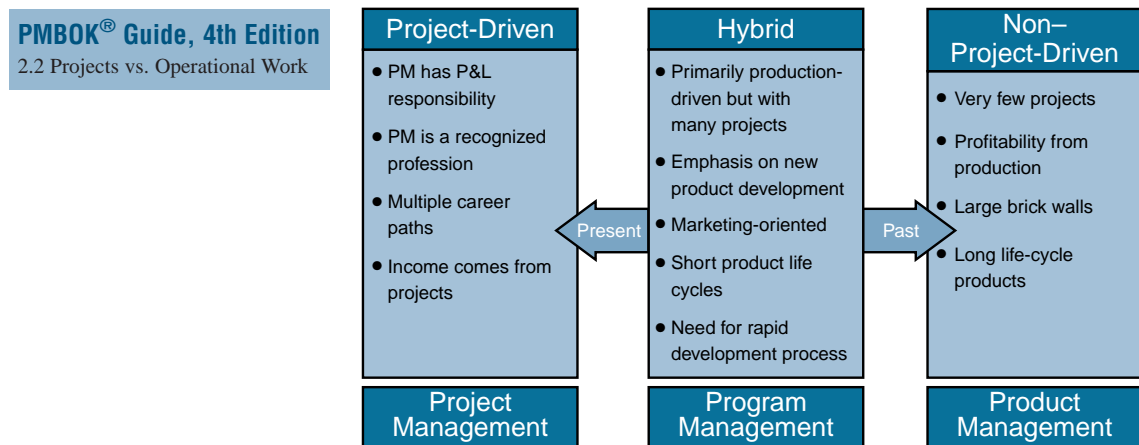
PMBOK® Guide, 4th Edition
2.2 Projects vs. Operational Work

Project-Driven

• PM has P&L responsibility
• PM is a recognized profession
• Multiple career paths
• Income comes from projects

Project Management

Present

Hybrid

• Primarily production-driven but with many projects
• Emphasis on new product development
• Marketing-oriented
• Short product life cycles
• Need for rapid development process

Program Management

Past

Non–Project-Driven

• Very few projects
• Profitability from production
• Large brick walls
• Long life-cycle products

Product Management